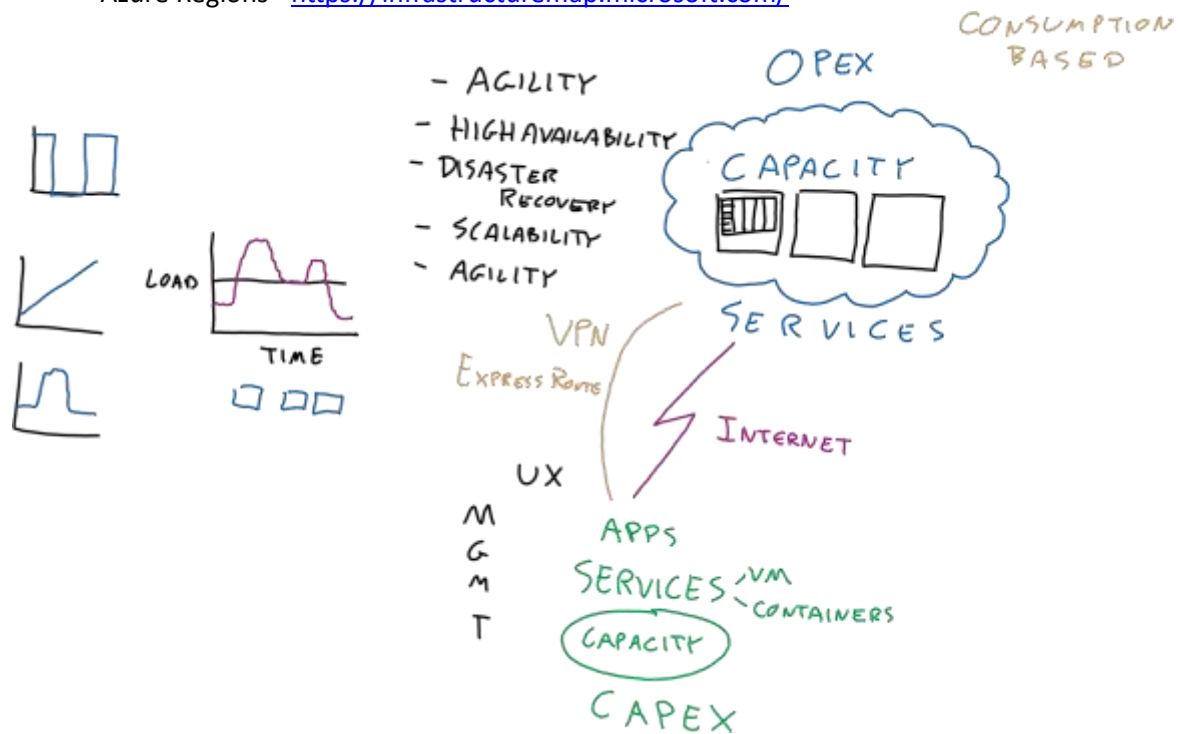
Azure Regions - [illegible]

CONSUMPTION BASED

OPEX

- AGILITY
- HIGHAVAILABILITY
- DISASTER RECOVERY
- SCALABILITY
- AGILITY

CAPACITY

LOAD

TIME

SERVICES

VPN

EXPRESS ROUTE

INTERNET

UX

M
G
M
T

APPS

SERVICES - VM
- CONTAINERS

CAPACITY

CAPEX